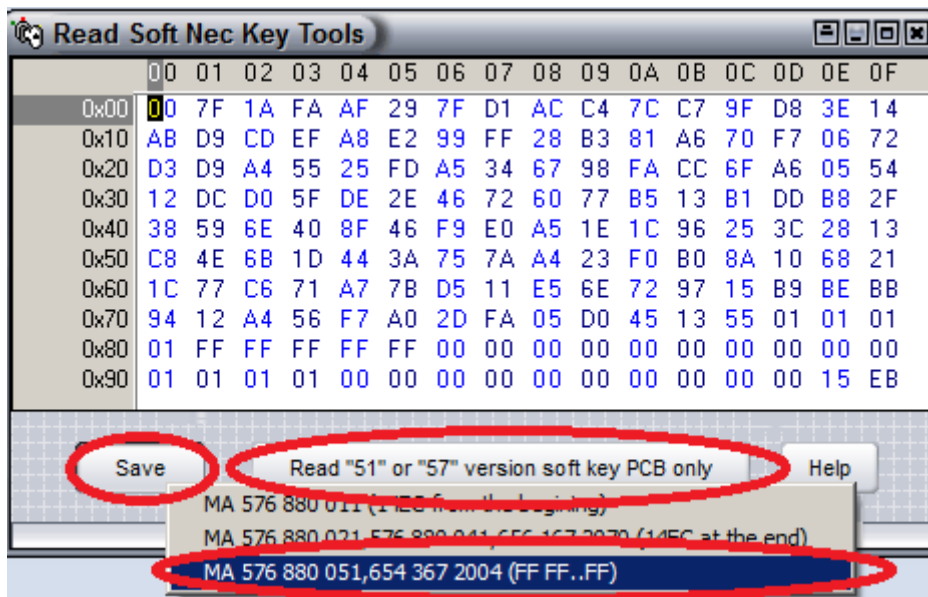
Read Soft Nec Key Tools

|  | 00 | 01 | 02 | 03 | 04 | 05 | 06 | 07 | 08 | 09 | 0A | 0B | 0C | 0D | 0E | 0F |
|---|---|---|---|---|---|---|---|---|---|---|---|---|---|---|---|---|
| 0x00 | 00 | 7F | 1A | FA | AF | 29 | 7F | D1 | AC | C4 | 7C | C7 | 9F | D8 | 3E | 14 |
| 0x10 | AB | D9 | CD | EF | A8 | E2 | 99 | FF | 28 | B3 | 81 | A6 | 70 | F7 | 06 | 72 |
| 0x20 | D3 | D9 | A4 | 55 | 25 | FD | A5 | 34 | 67 | 98 | FA | CC | 6F | A6 | 05 | 54 |
| 0x30 | 12 | DC | D0 | 5F | DE | 2E | 46 | 72 | 60 | 77 | B5 | 13 | B1 | DD | B8 | 2F |
| 0x40 | 38 | 59 | 6E | 40 | 8F | 46 | F9 | E0 | A5 | 1E | 1C | 96 | 25 | 3C | 28 | 13 |
| 0x50 | C8 | 4E | 6B | 1D | 44 | 3A | 75 | 7A | A4 | 23 | F0 | B0 | 8A | 10 | 68 | 21 |
| 0x60 | 1C | 77 | C6 | 71 | A7 | 7B | D5 | 11 | E5 | 6E | 72 | 97 | 15 | B9 | BE | BB |
| 0x70 | 94 | 12 | A4 | 56 | F7 | A0 | 2D | FA | 05 | D0 | 45 | 13 | 55 | 01 | 01 | 01 |
| 0x80 | 01 | FF | FF | FF | FF | FF | 00 | 00 | 00 | 00 | 00 | 00 | 00 | 00 | 00 | 00 |
| 0x90 | 01 | 01 | 01 | 01 | 00 | 00 | 00 | 00 | 00 | 00 | 00 | 00 | 00 | 00 | 15 | EB |

Save
Read "51" or "57" version soft key PCB only
Help

MA 576 880 011 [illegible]
MA 576 880 021, 576 880 041, 656 167 2070 (145C at the end)
MA 576 880 051,654 367 2004 (FF FF..FF)